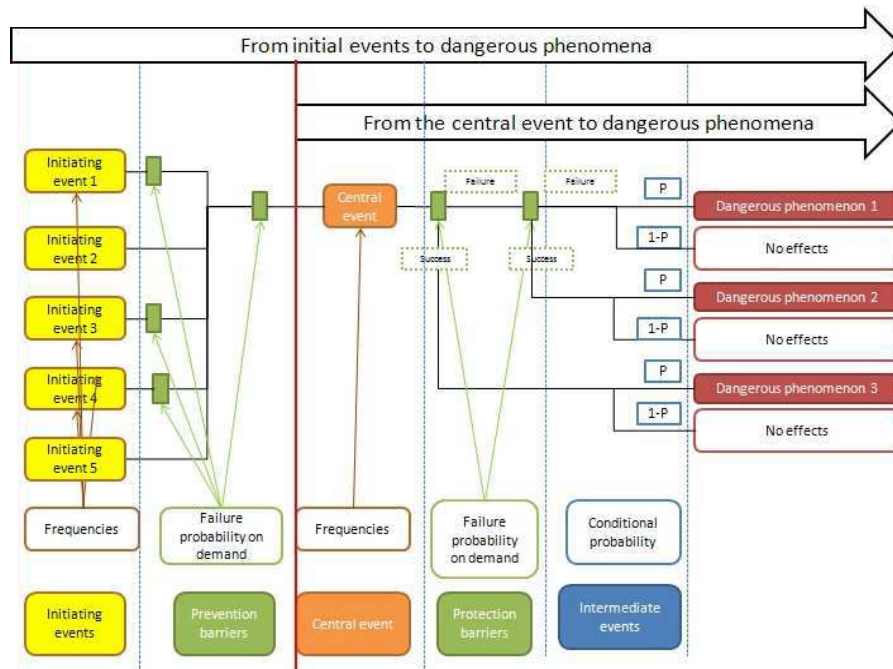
From initial events to dangerous phenomena

From the central event to dangerous phenomena

Initiating event 1

Initiating event 2

Initiating event 3

Initiating event 4

Initiating event 5

Central event

Failure

Failure

Success

Success

P

1-P

P

1-P

P

1-P

Dangerous phenomenon 1

No effects

Dangerous phenomenon 2

No effects

Dangerous phenomenon 3

No effects

Frequencies

Failure probability on demand

Frequencies

Failure probability on demand

Conditional probability

Initiating events

Prevention barriers

Central event

Protection barriers

Intermediate events